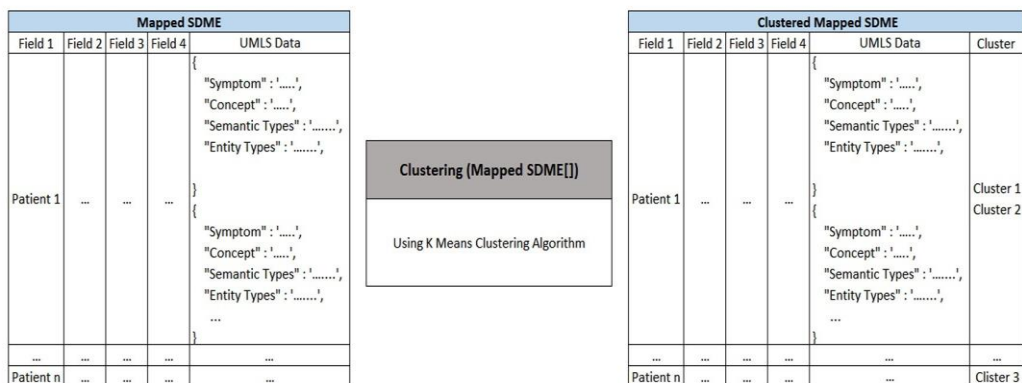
| Mapped SDME | | | | |
|---|---|---|---|---|
| Field 1 | Field 2 | Field 3 | Field 4 | UMLS Data |
| Patient 1 | ... | ... | ... | { "Symptom" : '.....', "Concept" : '.....', "Semantic Types" : '.......', "Entity Types" : '.......', } { "Symptom" : '.....', "Concept" : '.....', "Semantic Types" : '.......', "Entity Types" : '.......', ... } |
| ... | ... | ... | ... | ... |
| Patient n | ... | ... | ... | ... |

Clustering (Mapped SDME[])

Using K Means Clustering Algorithm

| Clustered Mapped SDME | | | | | |
|---|---|---|---|---|---|
| Field 1 | Field 2 | Field 3 | Field 4 | UMLS Data | Cluster |
| Patient 1 | ... | ... | ... | { "Symptom" : '.....', "Concept" : '.....', "Semantic Types" : '.......', "Entity Types" : '.......', } { "Symptom" : '.....', "Concept" : '.....', "Semantic Types" : '.......', "Entity Types" : '.......', ... } | Cluster 1 Cluster 2 |
| ... | ... | ... | ... | ... | ... |
| Patient n | ... | ... | ... | ... | Cluster 3 |